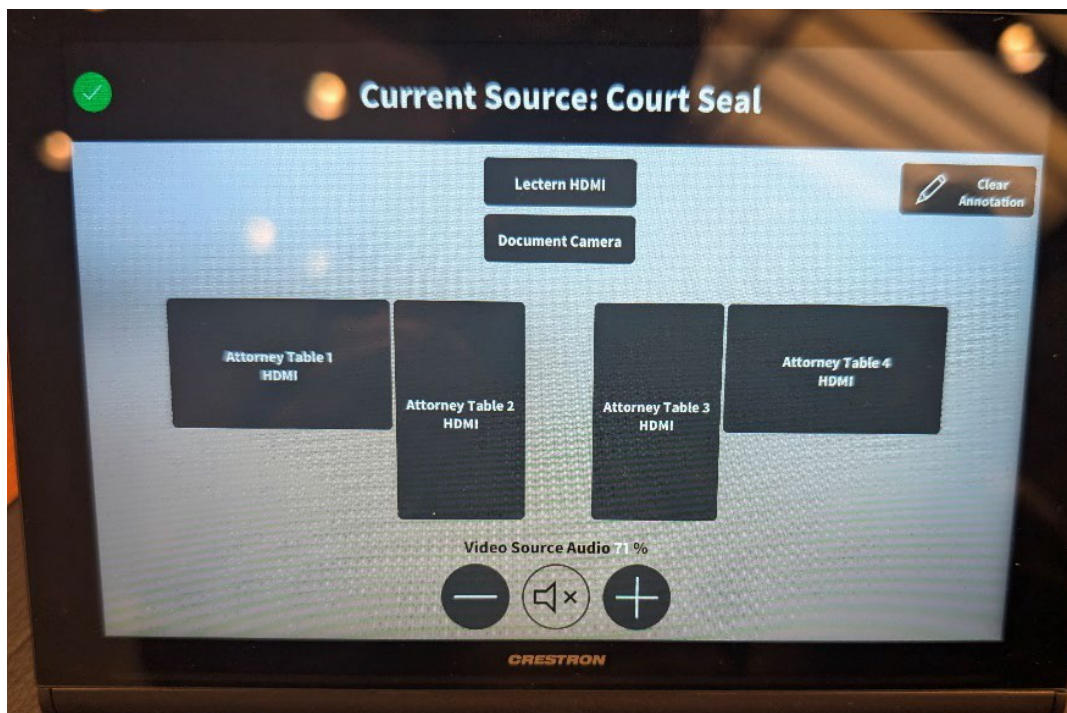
Current Source: Court Seal

Lectern HDMI

Document Camera

Clear Annotation

Attorney Table 1 HDMI

Attorney Table 2 HDMI

Attorney Table 3 HDMI

Attorney Table 4 HDMI

Video Source Audio 71 %

CRESTRON